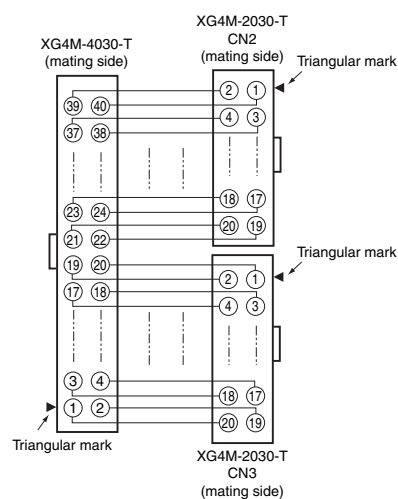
XG4M-2030-T
CN2
(mating side)

XG4M-4030-T
(mating side)

Triangular mark

39 40
37 38
23 24
21 22
19 20
17 18
3 4
1 2

2 1
4 3
18 17
20 19

Triangular mark

2 1
4 3
18 17
20 19

Triangular mark

XG4M-2030-T
CN3
(mating side)